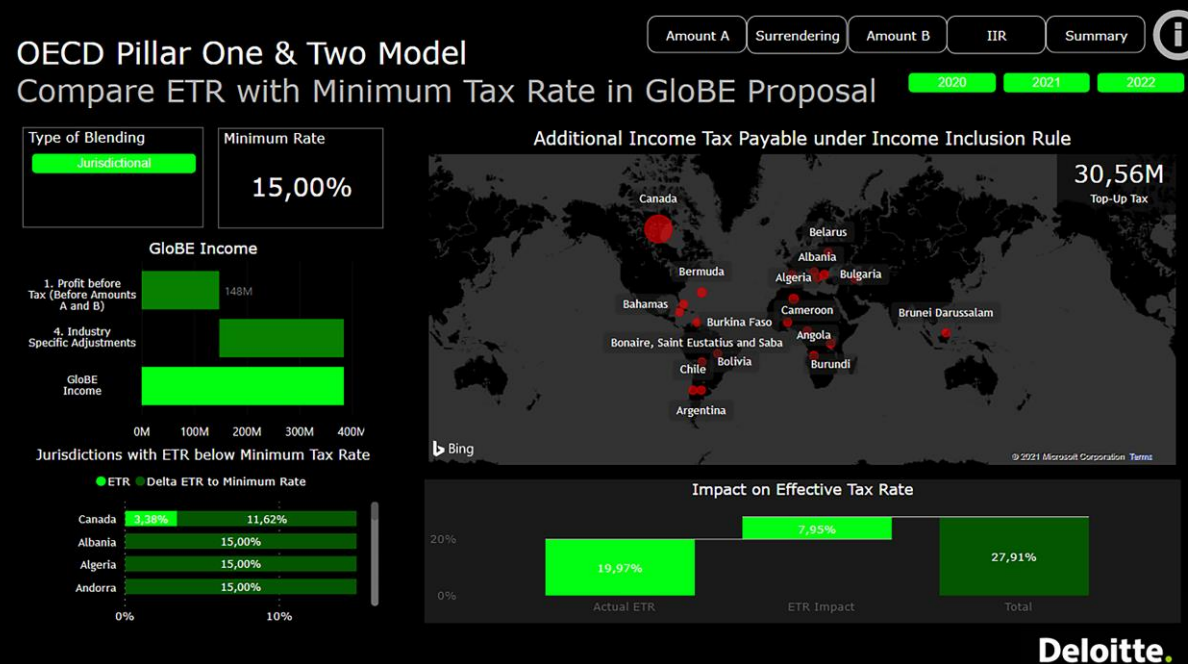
OECD Pillar One & Two Model
Compare ETR with Minimum Tax Rate in GloBE Proposal

Amount A | Surrendering | Amount B | IIR | Summary

2020 | 2021 | 2022

Type of Blending
Jurisdictional

Minimum Rate
15,00%

GloBE Income

1. Profit before Tax (Before Amounts A and B)
148M
4. Industry Specific Adjustments
GloBE Income

0M 100M 200M 300M 400M

Jurisdictions with ETR below Minimum Tax Rate
ETR Delta ETR to Minimum Rate

| | ETR | Delta ETR to Minimum Rate |
|---|---|---|
| Canada | 3,38% | 11,62% |
| Albania | | 15,00% |
| Algeria | | 15,00% |
| Andorra | | 15,00% |

0% 10%

Additional Income Tax Payable under Income Inclusion Rule

30,56M
Top-Up Tax

Canada
Belarus
Albania
Bermuda
Algeria
Bulgaria
Bahamas
Cameroon
Burkina Faso
Brunei Darussalam
Angola
Bonaire, Saint Eustatius and Saba
Bolivia
Burundi
Chile
Argentina

Bing
© 2021 Microsoft Corporation Terms

Impact on Effective Tax Rate

20%
0%
19,97%
7,95%
27,91%
Actual ETR ETR Impact Total

Deloitte.